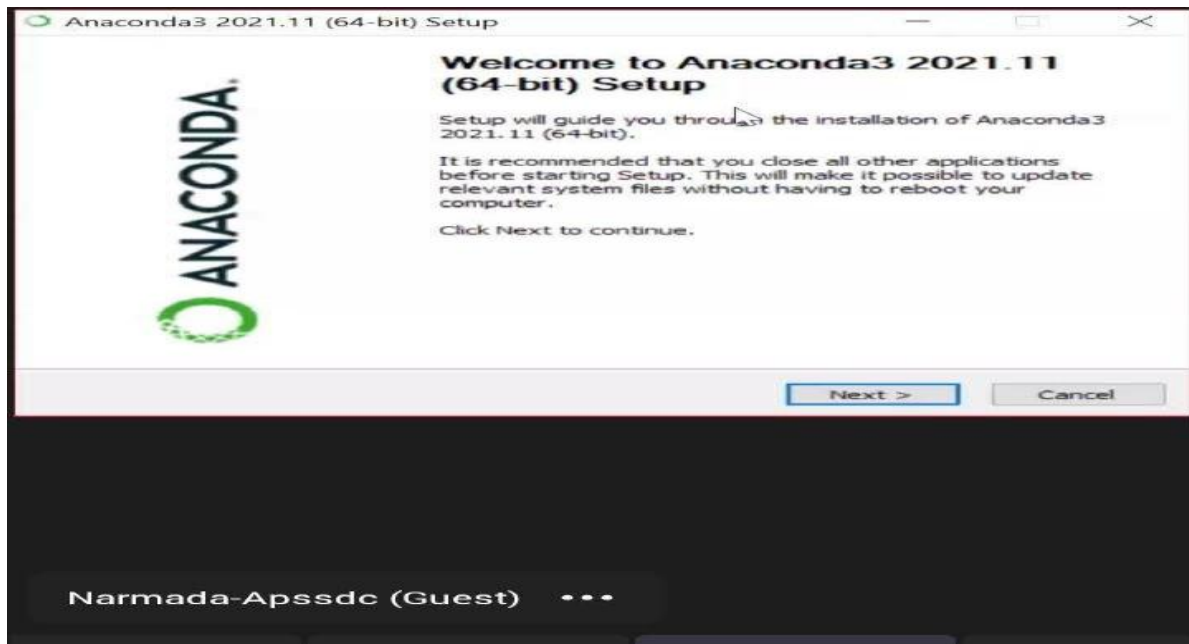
Anaconda3 2021.11 (64-bit) Setup

ANACONDA.

Welcome to Anaconda3 2021.11 (64-bit) Setup

Setup will guide you throu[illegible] the installation of Anaconda3 2021.11 (64-bit).

It is recommended that you close all other applications before starting Setup. This will make it possible to update relevant system files without having to reboot your computer.

Click Next to continue.

Next >

Cancel

Narmada-Apssdc (Guest)